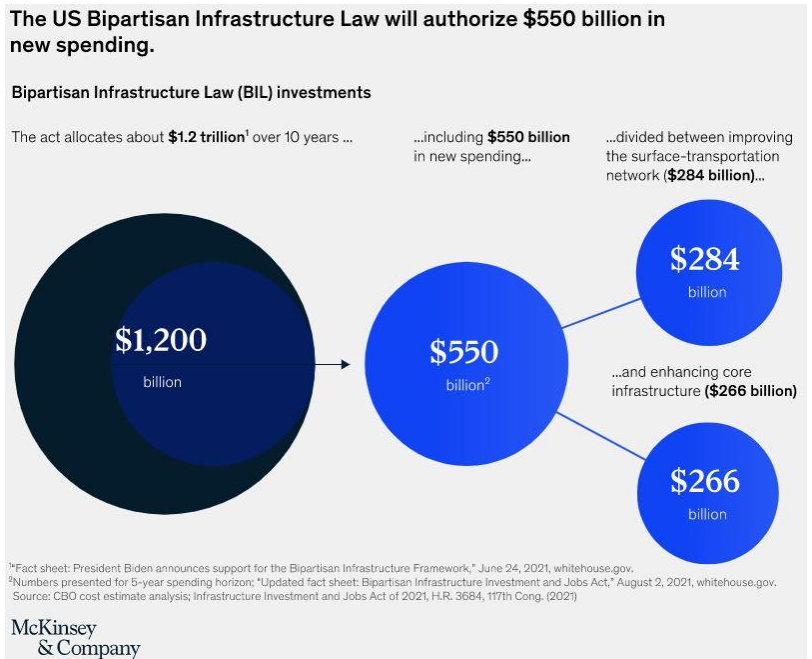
The US Bipartisan Infrastructure Law will authorize $550 billion in new spending.

Bipartisan Infrastructure Law (BIL) investments

The act allocates about **$1.2 trillion**$^1$ over 10 years ...

...including **$550 billion** in new spending...

...divided between improving the surface-transportation network (**$284 billion**)...

$1,200
billion

$550
billion$^2$

$284
billion

...and enhancing core infrastructure (**$266 billion**)

$266
billion

$^1$"Fact sheet: President Biden announces support for the Bipartisan Infrastructure Framework," June 24, 2021, whitehouse.gov.
$^2$Numbers presented for 5-year spending horizon; "Updated fact sheet: Bipartisan Infrastructure Investment and Jobs Act," August 2, 2021, whitehouse.gov.
Source: CBO cost estimate analysis; Infrastructure Investment and Jobs Act of 2021, H.R. 3684, 117th Cong. (2021)

McKinsey
& Company